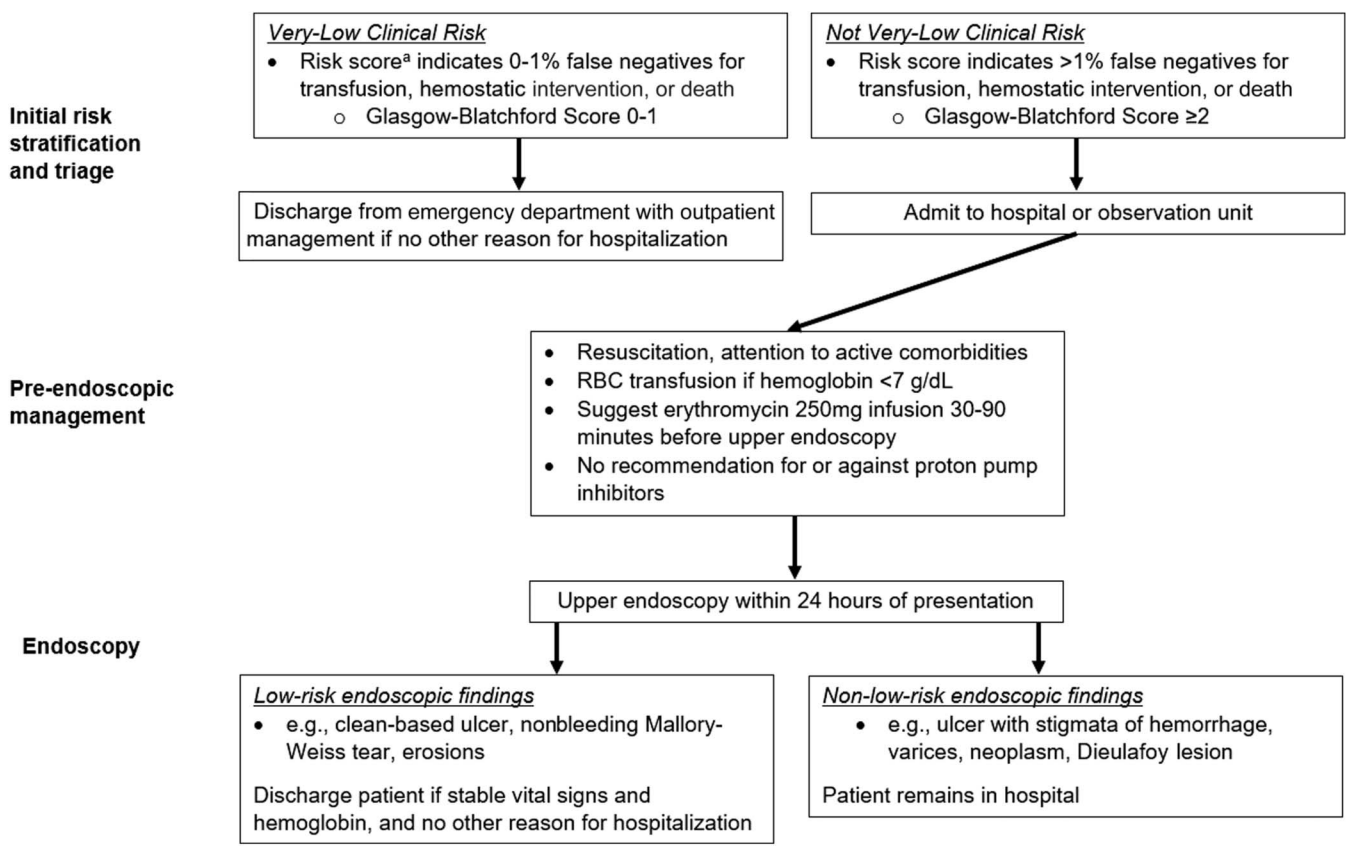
Initial risk stratification and triage

Very-Low Clinical Risk
- Risk score$^a$ indicates 0-1% false negatives for transfusion, hemostatic intervention, or death
  - Glasgow-Blatchford Score 0-1

Not Very-Low Clinical Risk
- Risk score indicates >1% false negatives for transfusion, hemostatic intervention, or death
  - Glasgow-Blatchford Score ≥2

Discharge from emergency department with outpatient management if no other reason for hospitalization

Admit to hospital or observation unit

Pre-endoscopic management

- Resuscitation, attention to active comorbidities
- RBC transfusion if hemoglobin <7 g/dL
- Suggest erythromycin 250mg infusion 30-90 minutes before upper endoscopy
- No recommendation for or against proton pump inhibitors

Endoscopy

Upper endoscopy within 24 hours of presentation

Low-risk endoscopic findings
- e.g., clean-based ulcer, nonbleeding Mallory-Weiss tear, erosions

Discharge patient if stable vital signs and hemoglobin, and no other reason for hospitalization

Non-low-risk endoscopic findings
- e.g., ulcer with stigmata of hemorrhage, varices, neoplasm, Dieulafoy lesion

Patient remains in hospital